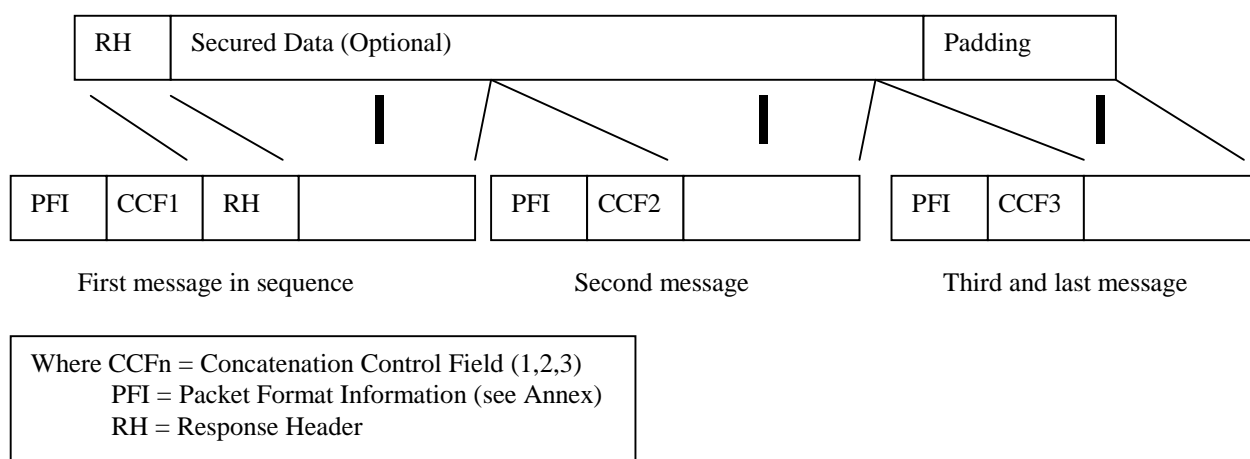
RH | Secured Data (Optional) | Padding

PFI | CCF1 | RH

PFI | CCF2

PFI | CCF3

First message in sequence

Second message

Third and last message

Where CCFn = Concatenation Control Field (1,2,3)
PFI = Packet Format Information (see Annex)
RH = Response Header